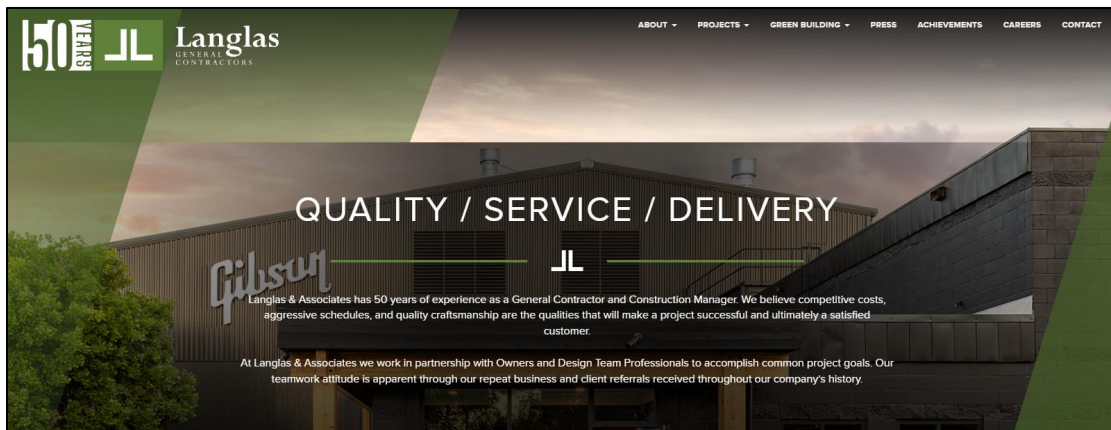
50 YEARS

Langlas GENERAL CONTRACTORS

ABOUT PROJECTS GREEN BUILDING PRESS ACHIEVEMENTS CAREERS CONTACT

QUALITY / SERVICE / DELIVERY

Gibson

Langlas & Associates has 50 years of experience as a General Contractor and Construction Manager. We believe competitive costs, aggressive schedules, and quality craftsmanship are the qualities that will make a project successful and ultimately a satisfied customer.

At Langlas & Associates we work in partnership with Owners and Design Team Professionals to accomplish common project goals. Our teamwork attitude is apparent through our repeat business and client referrals received throughout our company's history.